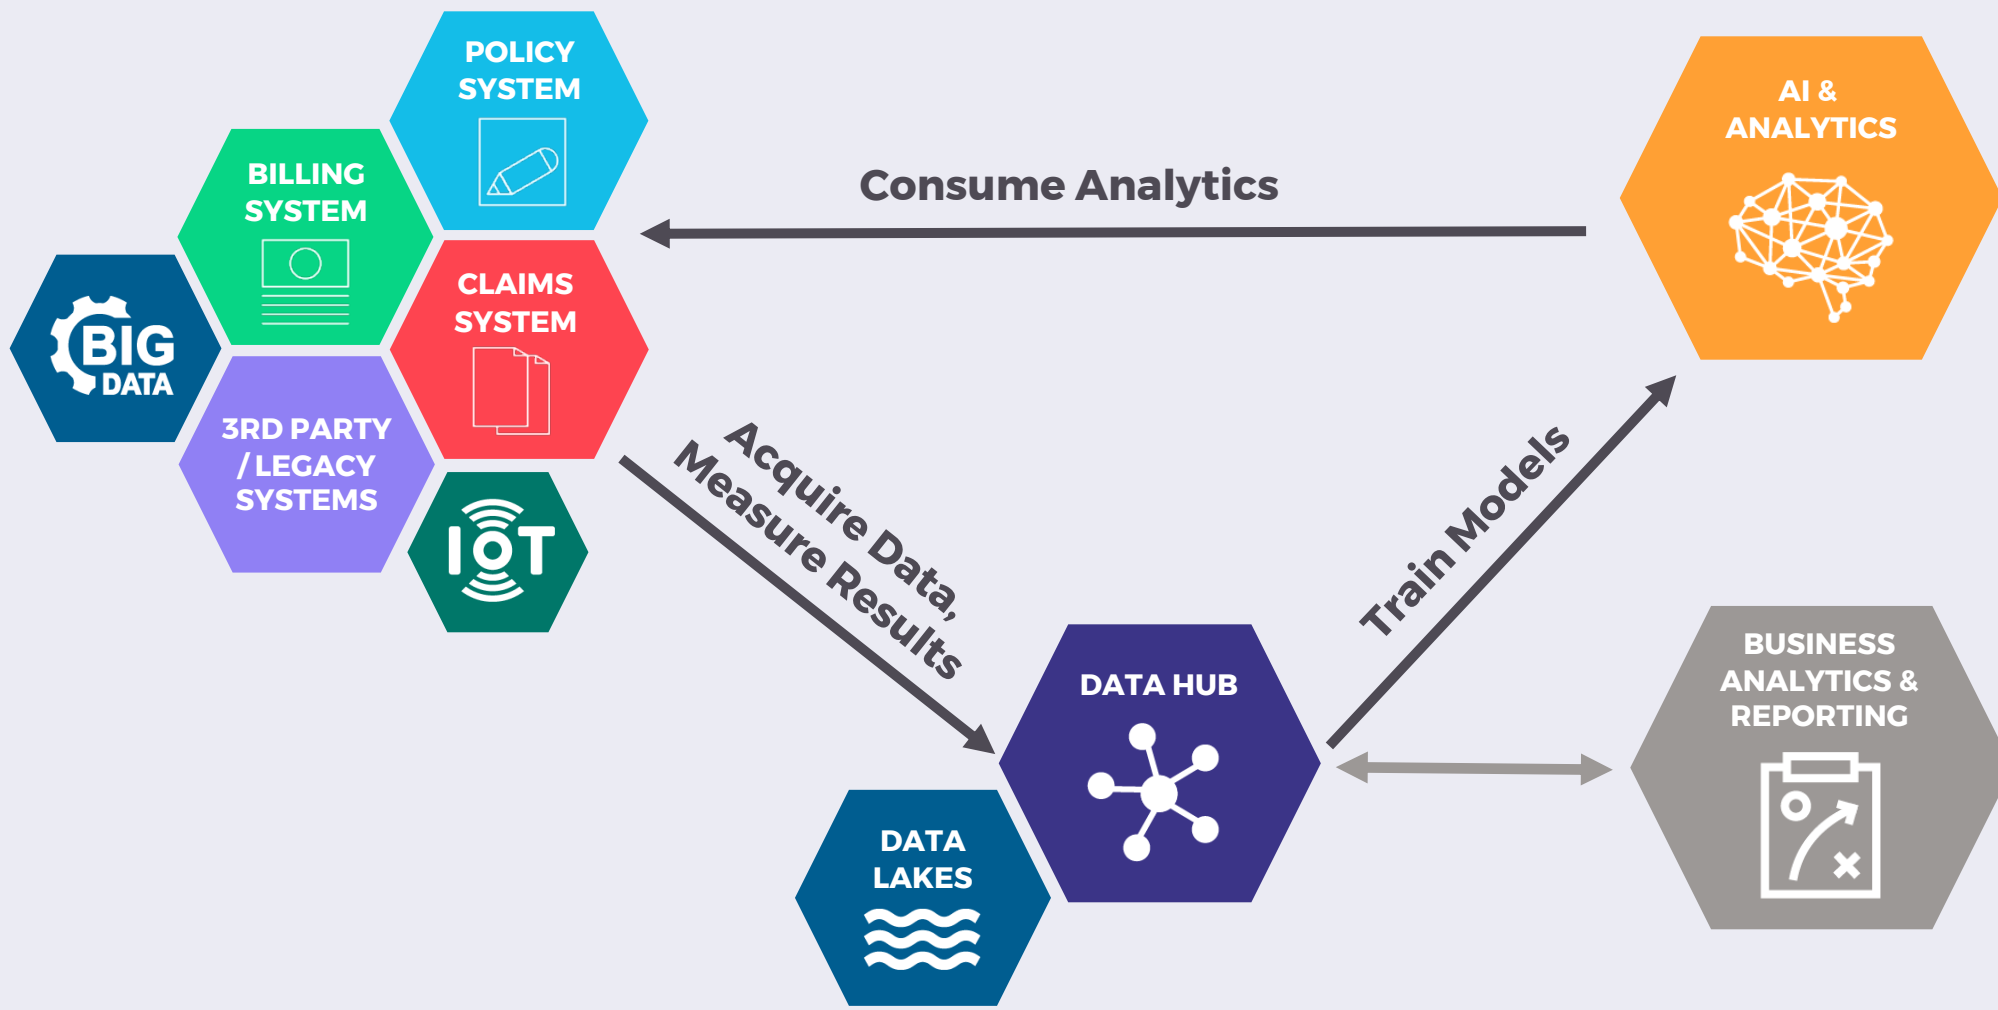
POLICY SYSTEM

BILLING SYSTEM

BIG DATA

CLAIMS SYSTEM

3RD PARTY / LEGACY SYSTEMS

IOT

Consume Analytics

AI & ANALYTICS

Acquire Data, Measure Results

Train Models

DATA HUB

DATA LAKES

BUSINESS ANALYTICS & REPORTING